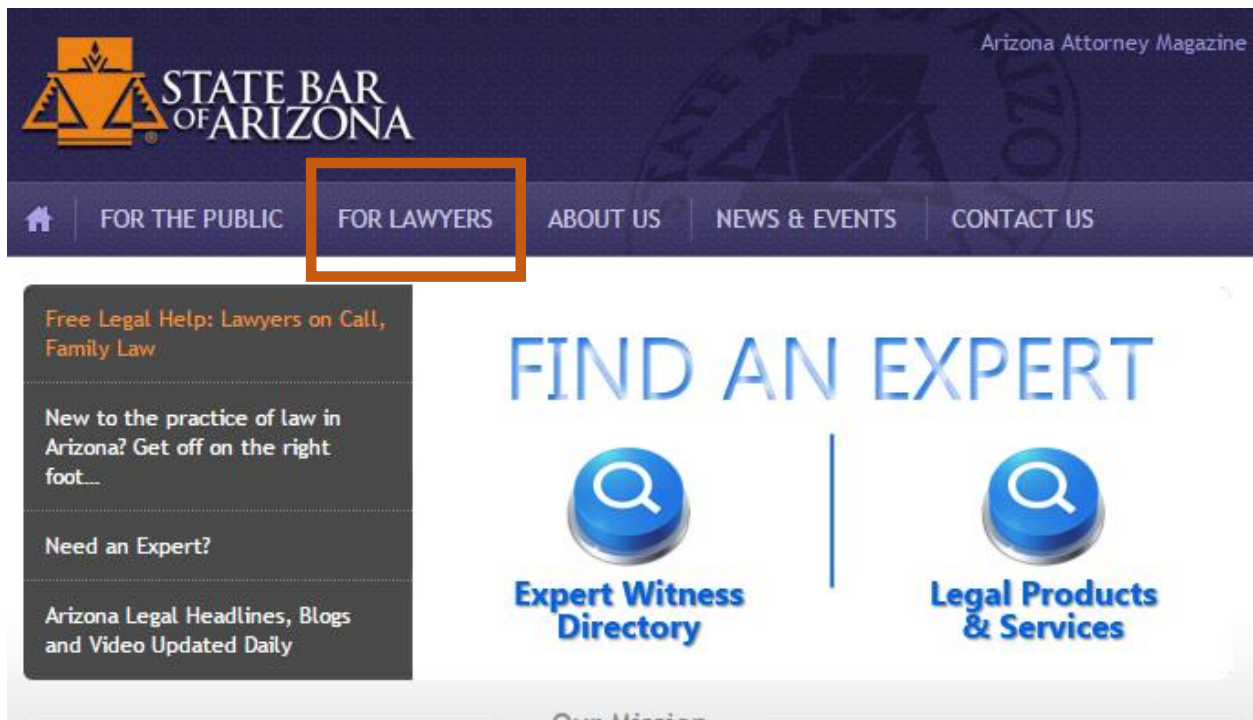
STATE BAR OF ARIZONA

Arizona Attorney Magazine

FOR THE PUBLIC
FOR LAWYERS
ABOUT US
NEWS & EVENTS
CONTACT US

Free Legal Help: Lawyers on Call, Family Law

New to the practice of law in Arizona? Get off on the right foot...

Need an Expert?

Arizona Legal Headlines, Blogs and Video Updated Daily

FIND AN EXPERT

Expert Witness Directory

Legal Products & Services

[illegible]